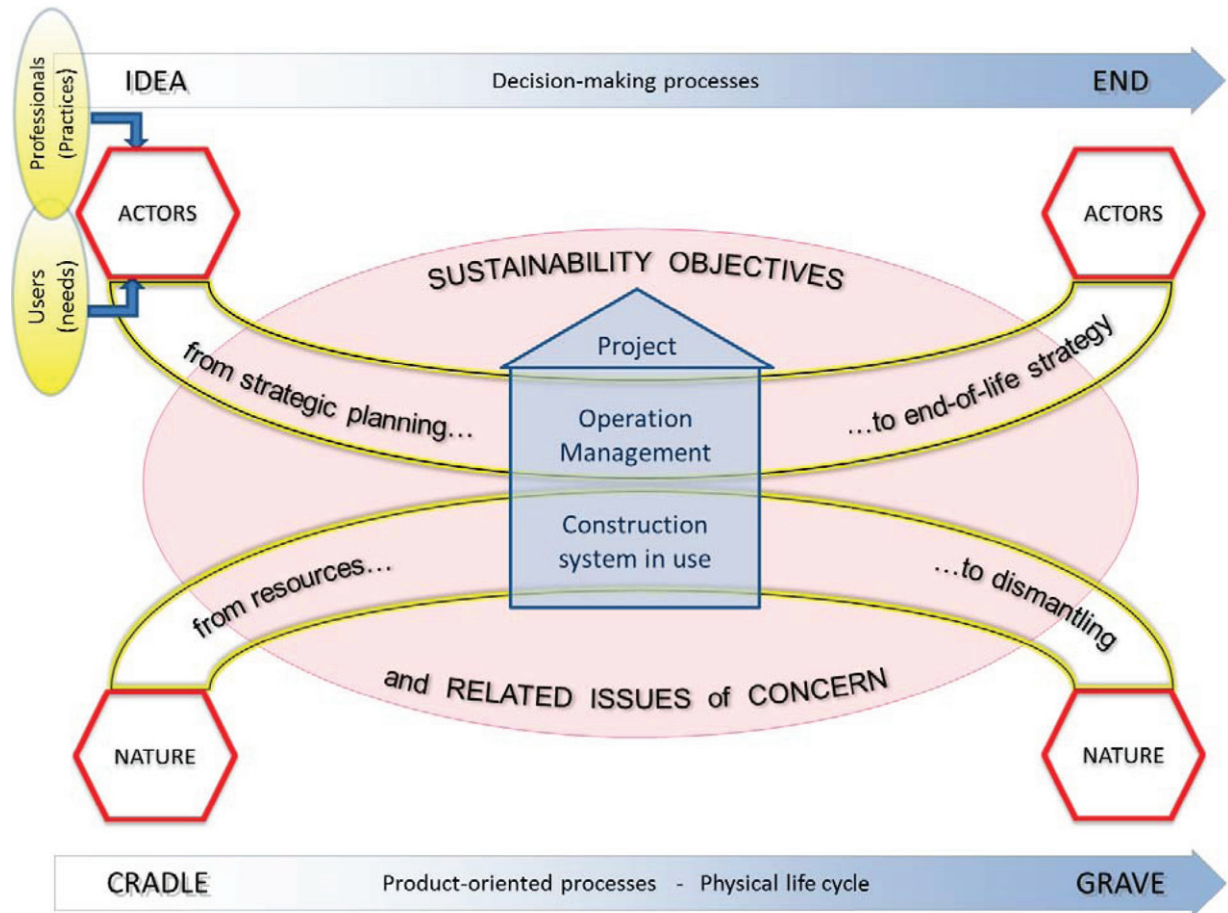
Professionals (Practices)

IDEA

Decision-making processes

END

ACTORS

ACTORS

Users (needs)

SUSTAINABILITY OBJECTIVES

Project

from strategic planning…

…to end-of-life strategy

Operation Management

Construction system in use

from resources…

…to dismantling

and RELATED ISSUES of CONCERN

NATURE

NATURE

CRADLE

Product-oriented processes - Physical life cycle

GRAVE